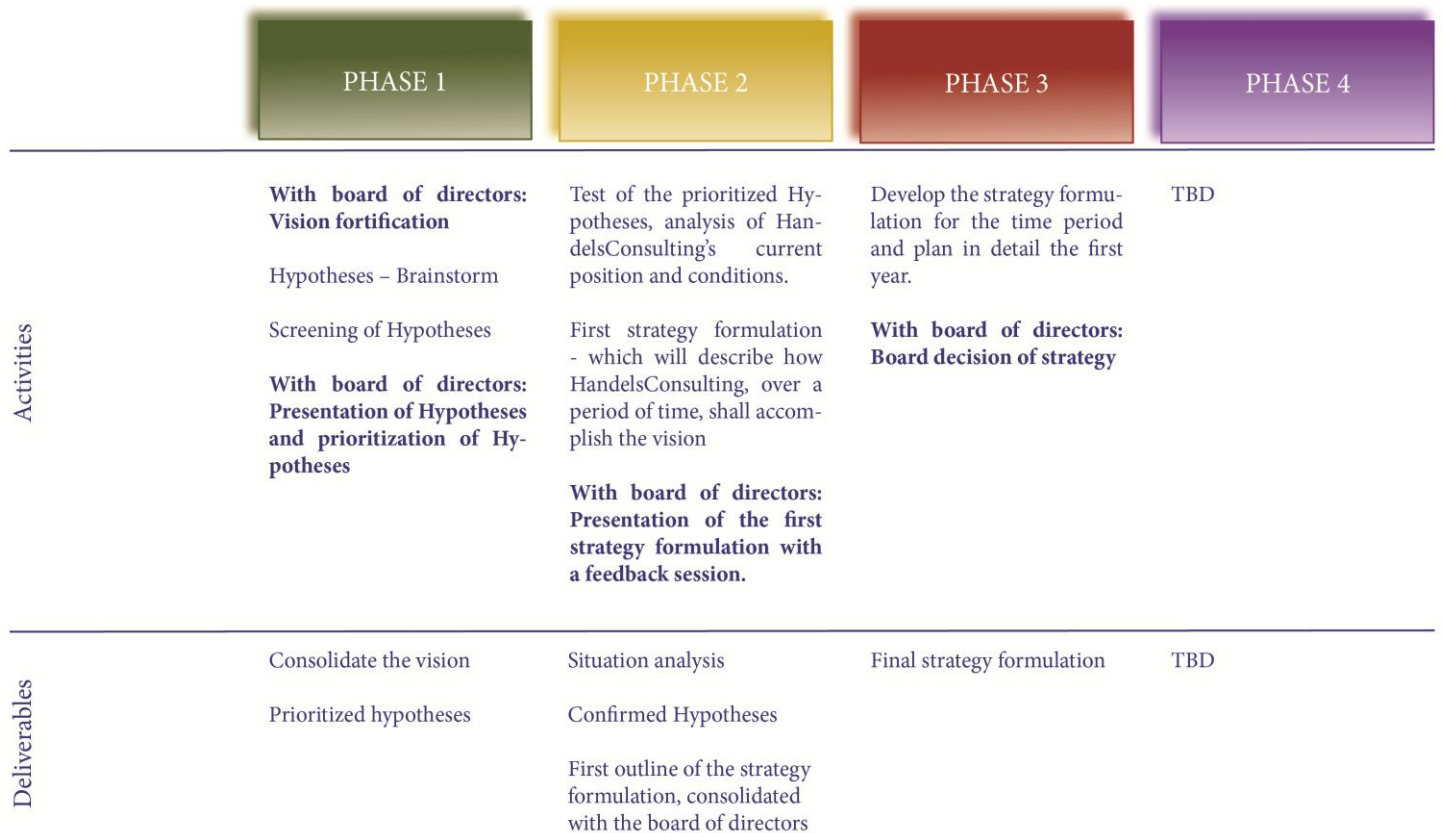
|  | PHASE 1 | PHASE 2 | PHASE 3 | PHASE 4 |
|---|---|---|---|---|
| Activities | **With board of directors: Vision fortification**<br><br>Hypotheses – Brainstorm<br><br>Screening of Hypotheses<br><br>**With board of directors: Presentation of Hypotheses and prioritization of Hypotheses** | Test of the prioritized Hypotheses, analysis of HandelsConsulting's current position and conditions.<br><br>First strategy formulation - which will describe how HandelsConsulting, over a period of time, shall accomplish the vision<br><br>**With board of directors: Presentation of the first strategy formulation with a feedback session.** | Develop the strategy formulation for the time period and plan in detail the first year.<br><br>**With board of directors: Board decision of strategy** | TBD |
| Deliverables | Consolidate the vision<br><br>Prioritized hypotheses | Situation analysis<br><br>Confirmed Hypotheses<br><br>First outline of the strategy formulation, consolidated with the board of directors | Final strategy formulation | TBD |